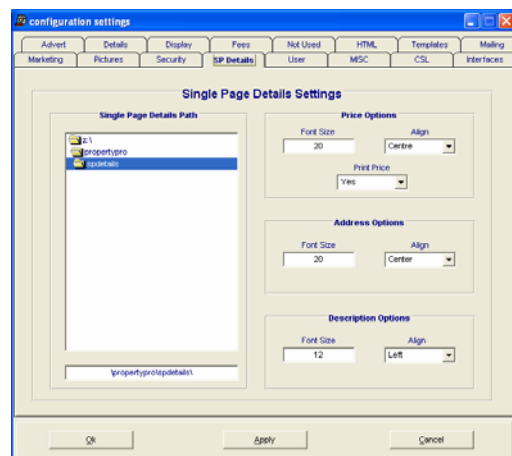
configuration settings

Advert | Details | Display | Fees | Not Used | HTML | Templates | Mailing
Marketing | Pictures | Security | SP Details | User | MISC | CSL | Interfaces

Single Page Details Settings

Single Page Details Path

z:\
propertypro
spdetails

\propertypro\spdetails\

Price Options
Font Size
20
Align
Centre
Print Price
Yes

Address Options
Font Size
20
Align
Center

Description Options
Font Size
12
Align
Left

Ok
Apply
Cancel